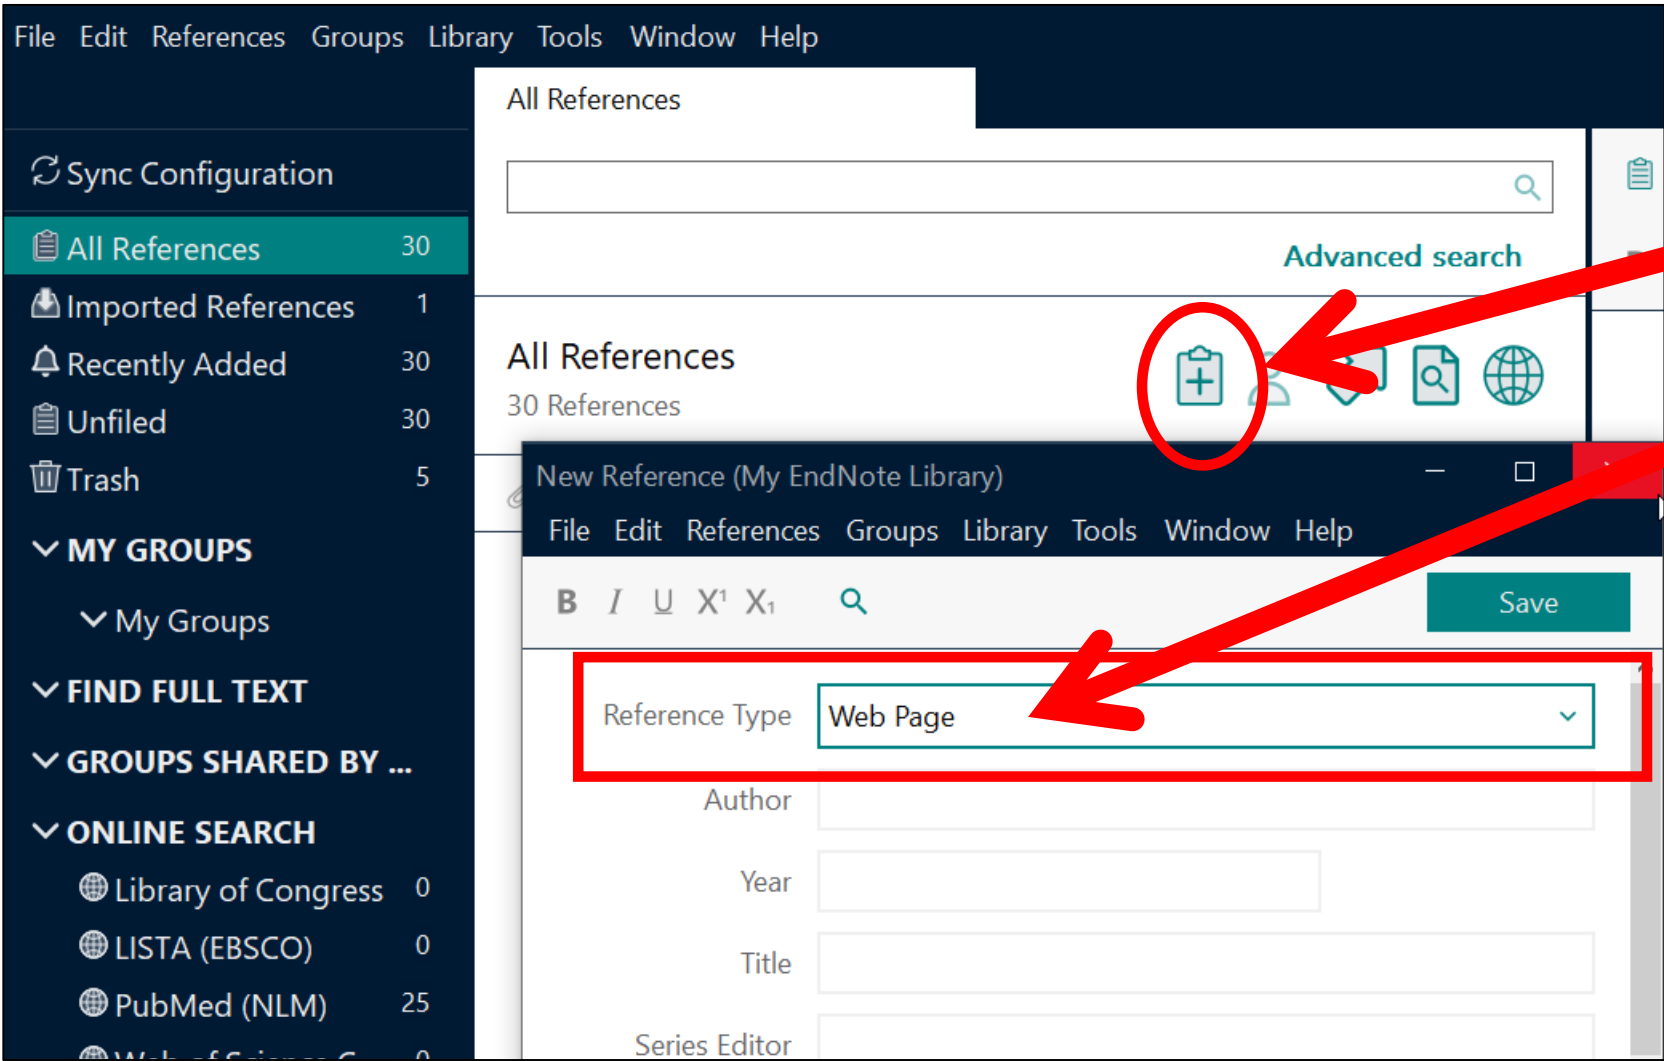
File Edit References Groups Library Tools Window Help

All References

Sync Configuration

All References 30

Imported References 1

Recently Added 30

Unfiled 30

Trash 5

MY GROUPS

My Groups

FIND FULL TEXT

GROUPS SHARED BY ...

ONLINE SEARCH

Library of Congress 0

LISTA (EBSCO) 0

PubMed (NLM) 25

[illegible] 0

Advanced search

All References

30 References

New Reference (My EndNote Library)

File Edit References Groups Library Tools Window Help

B I U $X^1$ $X_1$

Save

Reference Type Web Page

Author

Year

Title

Series Editor